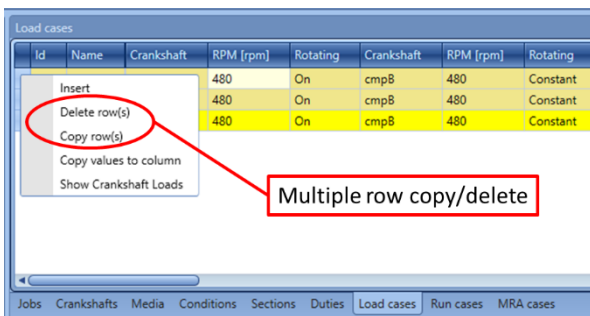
Load cases

| Id | Name | Crankshaft | RPM [rpm] | Rotating | Crankshaft | RPM [rpm] | Rotating |
|---|---|---|---|---|---|---|---|
| | | | 480 | On | cmpB | 480 | Constant |
| | | | 480 | On | cmpB | 480 | Constant |
| | | | 480 | On | cmpB | 480 | Constant |

Insert
Delete row(s)
Copy row(s)
Copy values to column
Show Crankshaft Loads

Multiple row copy/delete

Jobs Crankshafts Media Conditions Sections Duties Load cases Run cases MRA cases